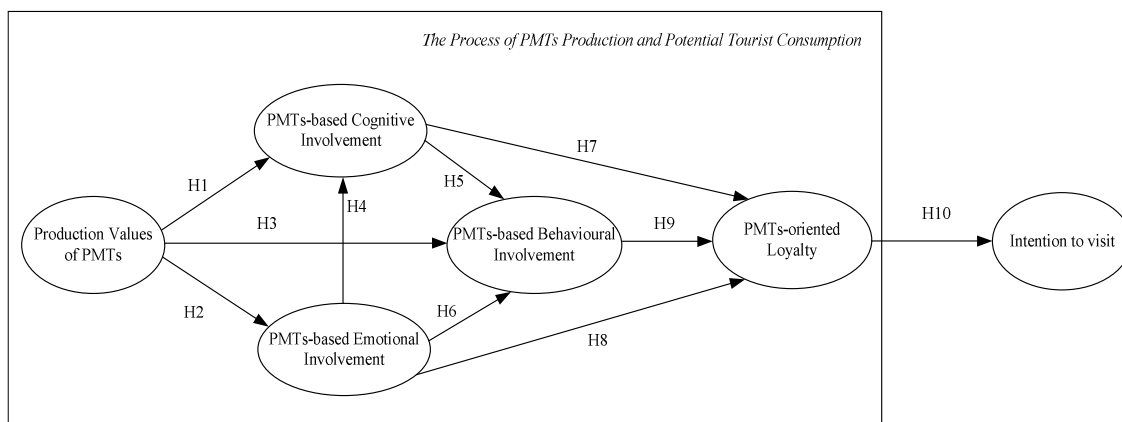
The Process of PMTs Production and Potential Tourist Consumption

PMTs-based Cognitive Involvement

H7

H1

H5

H4

H3

H9

H10

Production Values of PMTs

PMTs-based Behavioural Involvement

PMTs-oriented Loyalty

Intention to visit

H2

H6

H8

PMTs-based Emotional Involvement